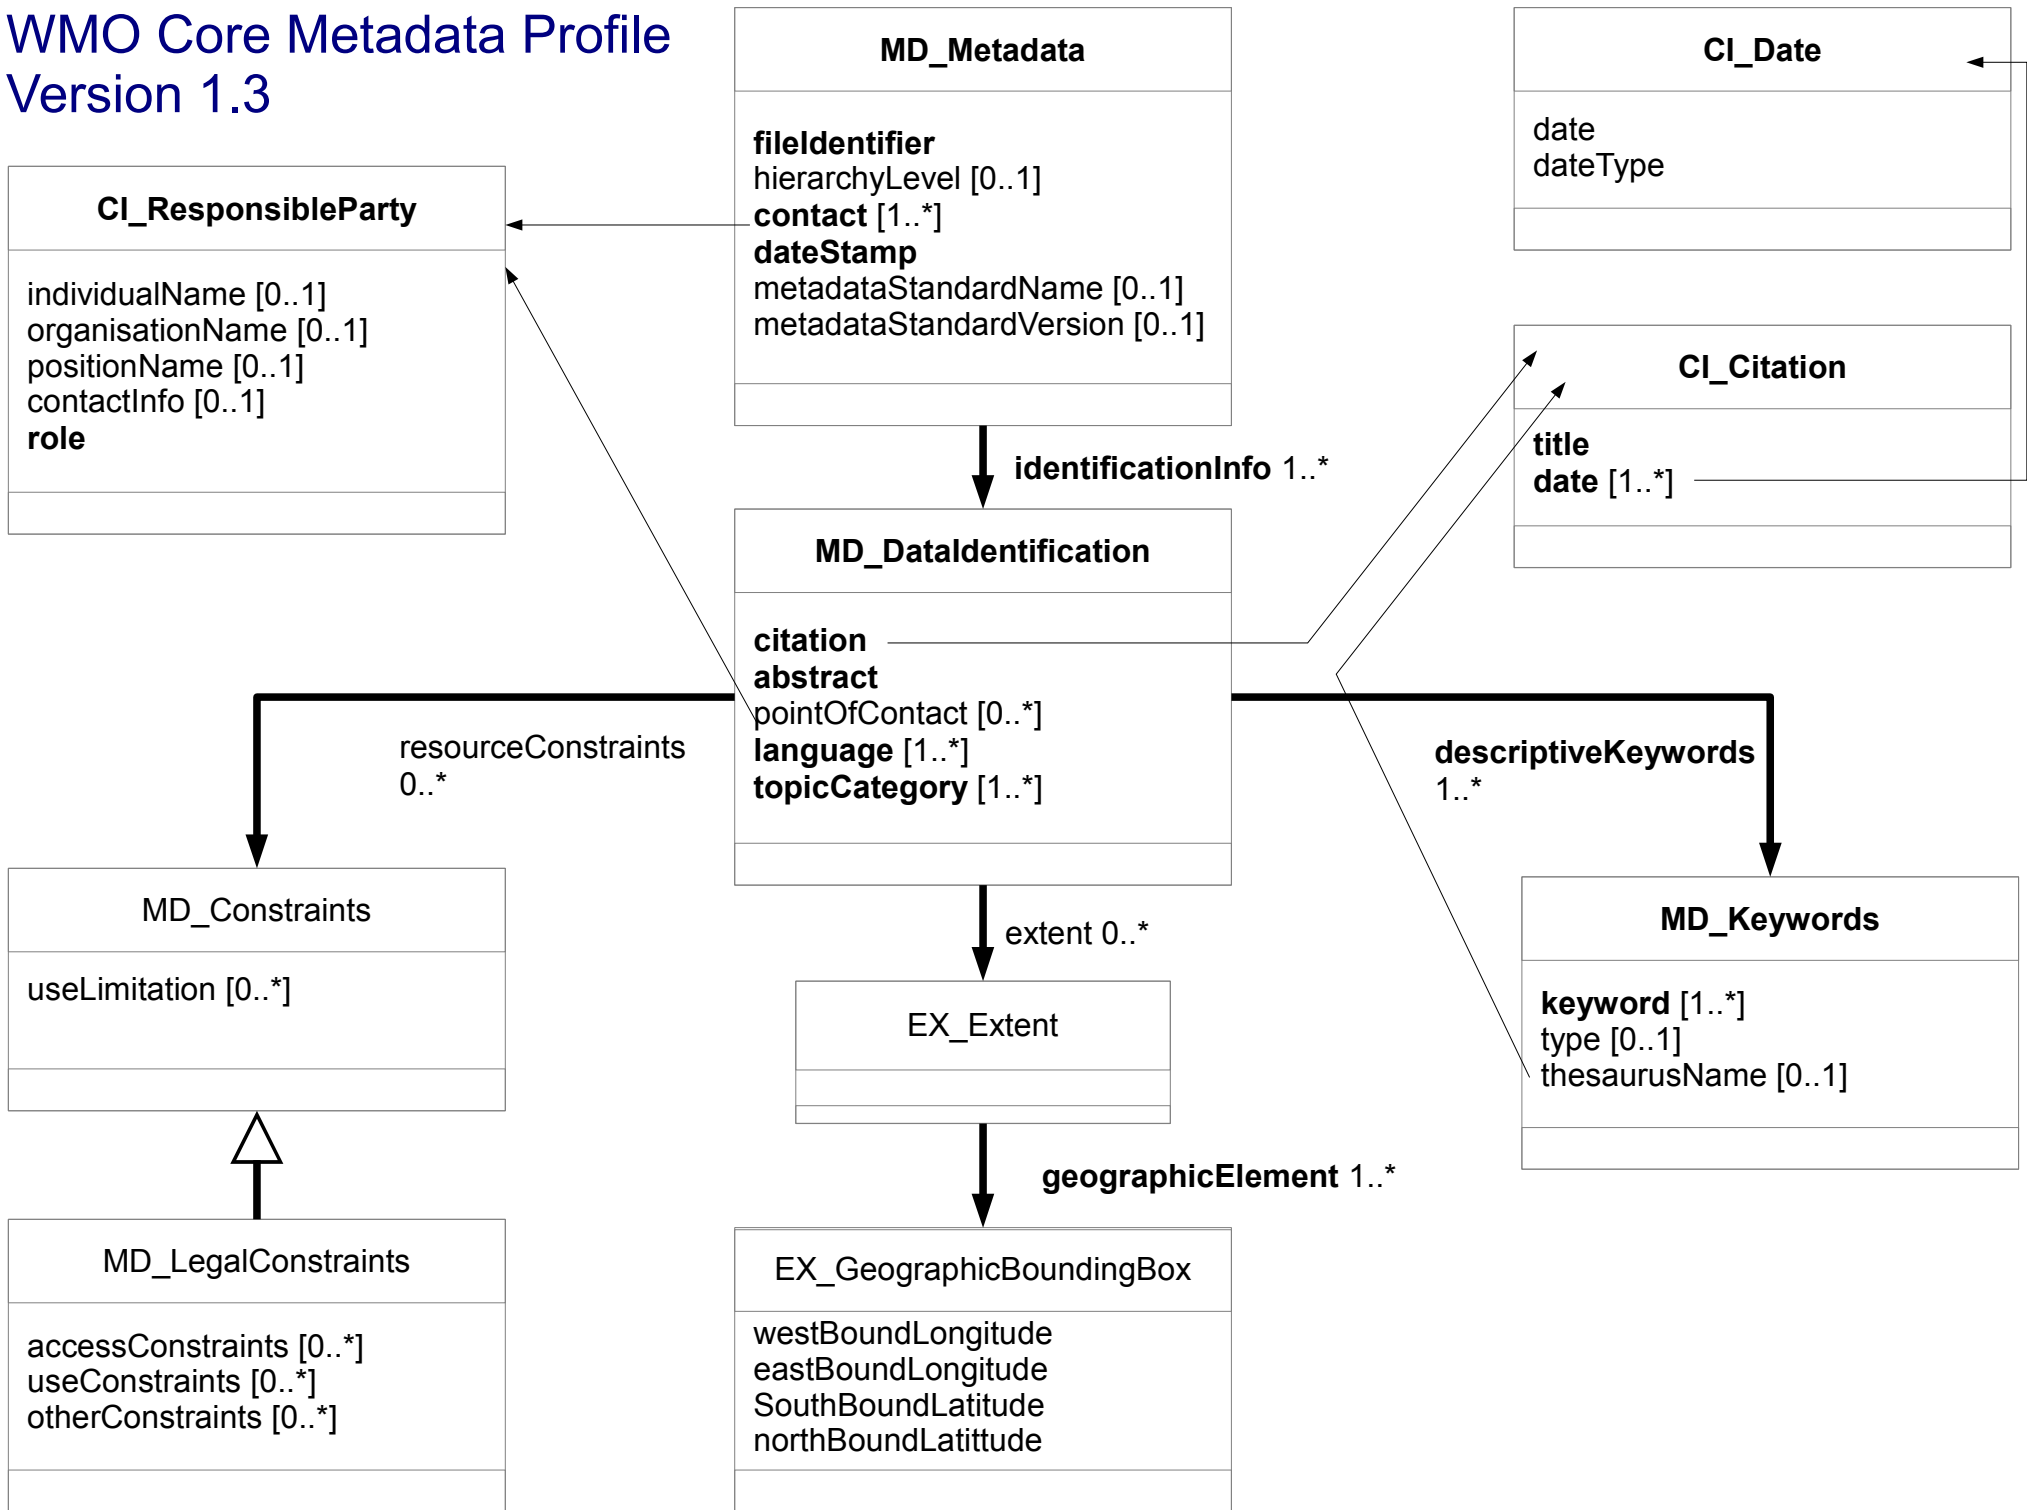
WMO Core Metadata Profile Version 1.3

MD_Metadata

fileIdentifier
hierarchyLevel [0..1]
contact [1..*]
dateStamp
metadataStandardName [0..1]
metadataStandardVersion [0..1]

CI_Date

date
dateType

CI_ResponsibleParty

individualName [0..1]
organisationName [0..1]
positionName [0..1]
contactInfo [0..1]
role

CI_Citation

title
date [1..*]

identificationInfo 1..*

MD_DataIdentification

citation
abstract
pointOfContact [0..*]
language [1..*]
topicCategory [1..*]

resourceConstraints 0..*

descriptiveKeywords 1..*

MD_Constraints

useLimitation [0..*]

extent 0..*

EX_Extent

MD_Keywords

keyword [1..*]
type [0..1]
thesaurusName [0..1]

geographicElement 1..*

MD_LegalConstraints

accessConstraints [0..*]
useConstraints [0..*]
otherConstraints [0..*]

EX_GeographicBoundingBox

westBoundLongitude
eastBoundLongitude
SouthBoundLatitude
northBoundLatittude